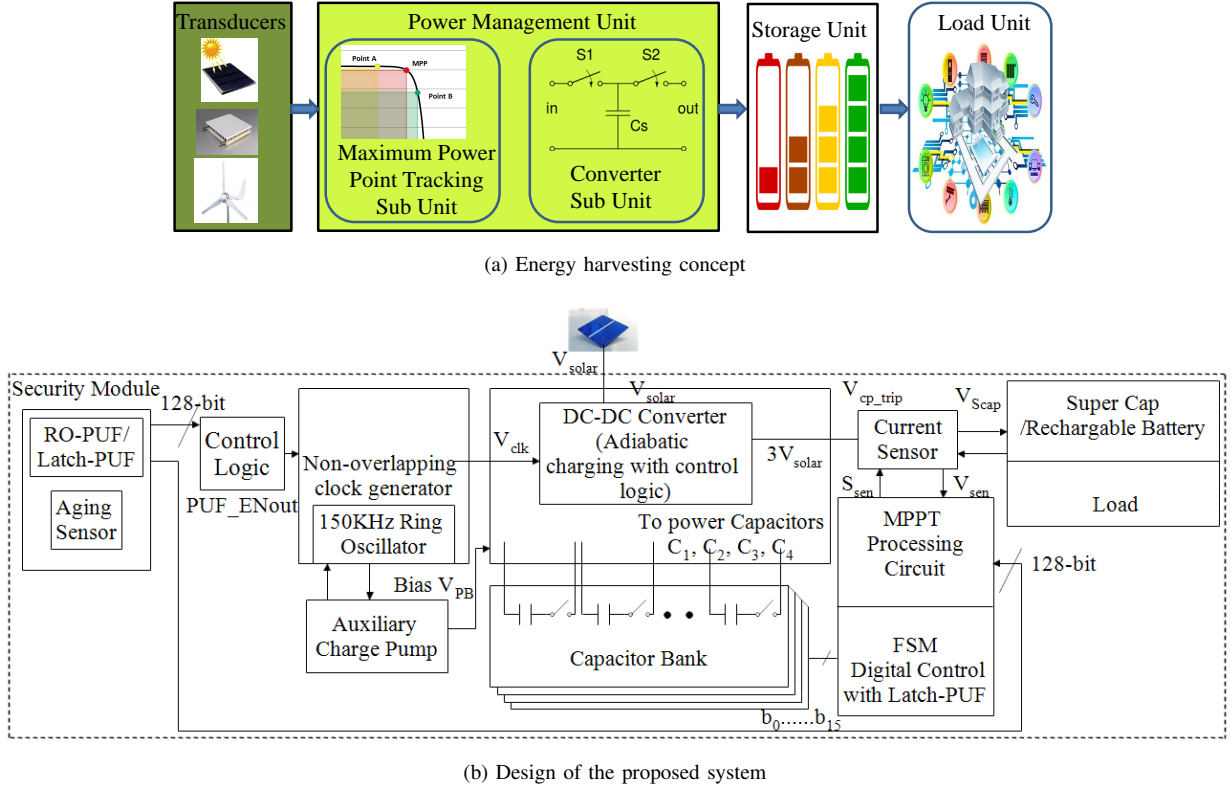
Transducers

Power Management Unit

Point A

MPP

Point B

Maximum Power Point Tracking Sub Unit

S1

S2

in

out

Cs

Converter Sub Unit

Storage Unit

Load Unit

(a) Energy harvesting concept

$V_{solar}$

Security Module

128-bit

RO-PUF/ Latch-PUF

Aging Sensor

Control Logic

PUF_ENout

Non-overlapping clock generator

150KHz Ring Oscillator

$V_{clk}$

$V_{solar}$

DC-DC Converter (Adiabatic charging with control logic)

$3V_{solar}$

To power Capacitors $C_1$, $C_2$, $C_3$, $C_4$

$V_{cp\_trip}$

Current Sensor

$V_{Scap}$

Super Cap /Rechargable Battery

Load

$S_{sen}$

$V_{sen}$

MPPT Processing Circuit

128-bit

Bias $V_{PB}$

Auxiliary Charge Pump

Capacitor Bank

FSM Digital Control with Latch-PUF

$b_0$......$b_{15}$

(b) Design of the proposed system